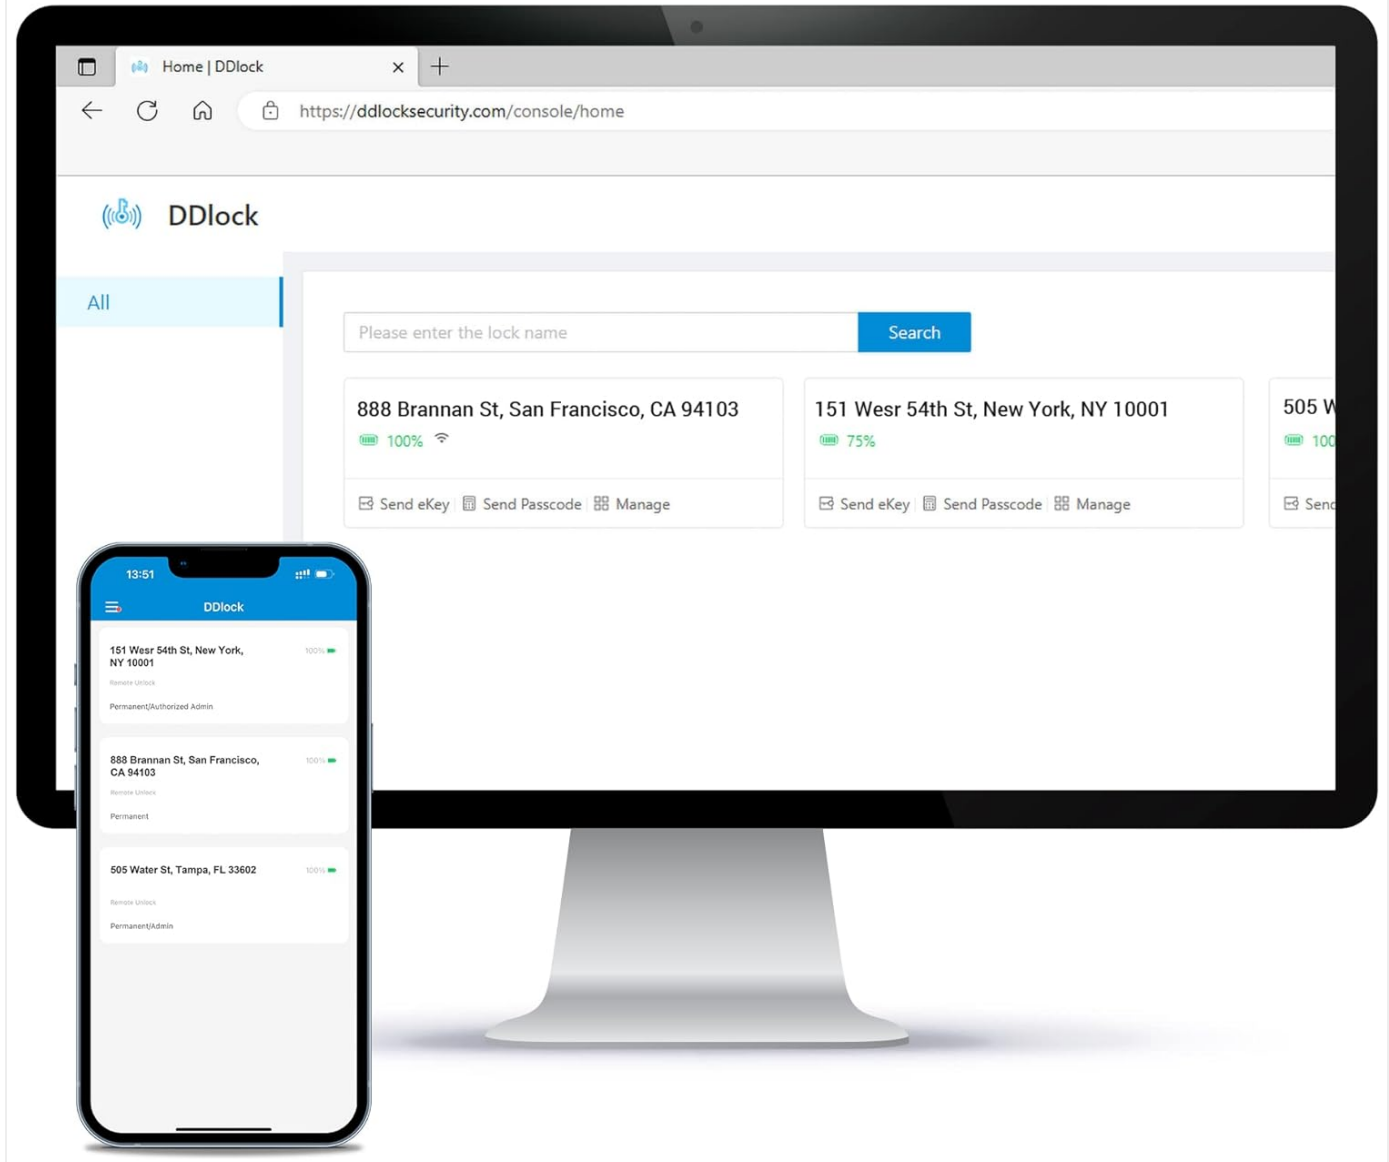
Home | DDlock

https://ddlocksecurity.com/console/home

DDlock

All

Please enter the lock name

Search

888 Brannan St, San Francisco, CA 94103
100%
Send eKey | Send Passcode | Manage

151 Wesr 54th St, New York, NY 10001
75%
Send eKey | Send Passcode | Manage

505 W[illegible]
100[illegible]
Sen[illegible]

13:51

DDlock

151 Wesr 54th St, New York, NY 10001
100%
Remote Unlock
Permanent/Authorized Admin

888 Brannan St, San Francisco, CA 94103
100%
Remote Unlock
Permanent

505 Water St, Tampa, FL 33602
100%
Remote Unlock
Permanent/Admin